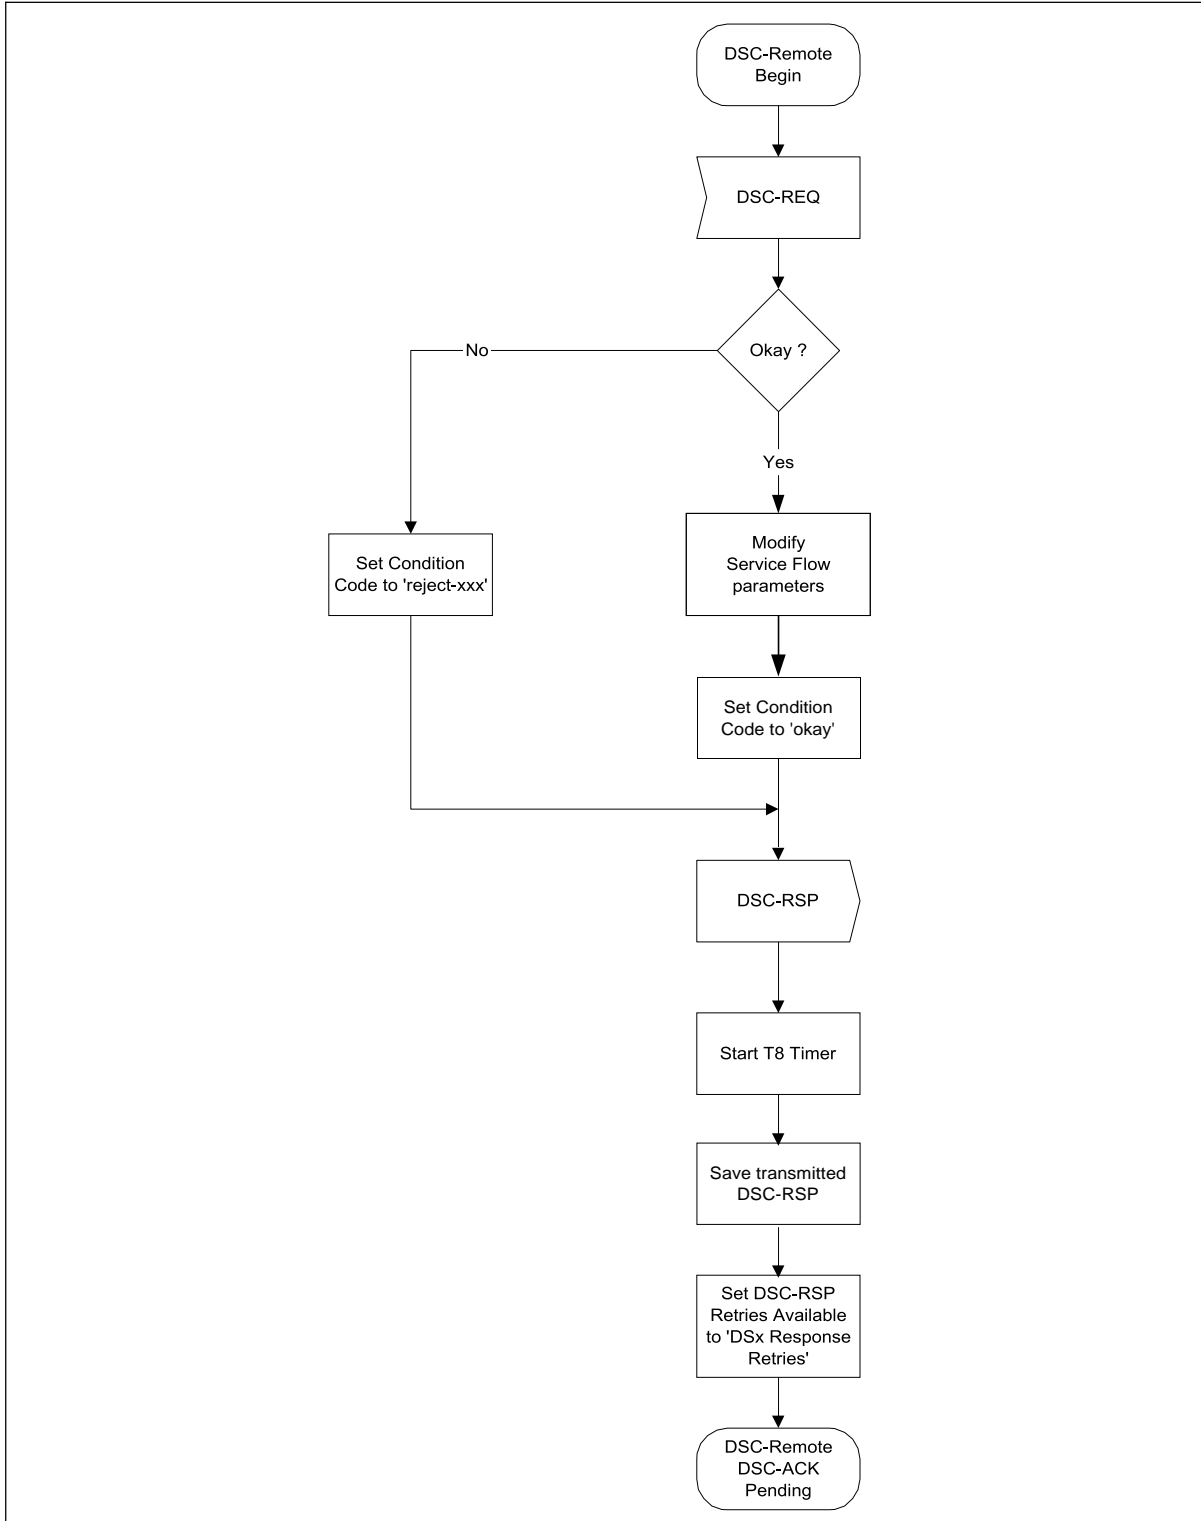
DSC-Remote
Begin

DSC-REQ

Okay ?

No

Yes

Set Condition
Code to 'reject-xxx'

Modify
Service Flow
parameters

Set Condition
Code to 'okay'

DSC-RSP

Start T8 Timer

Save transmitted
DSC-RSP

Set DSC-RSP
Retries Available
to 'DSx Response
Retries'

DSC-Remote
DSC-ACK
Pending